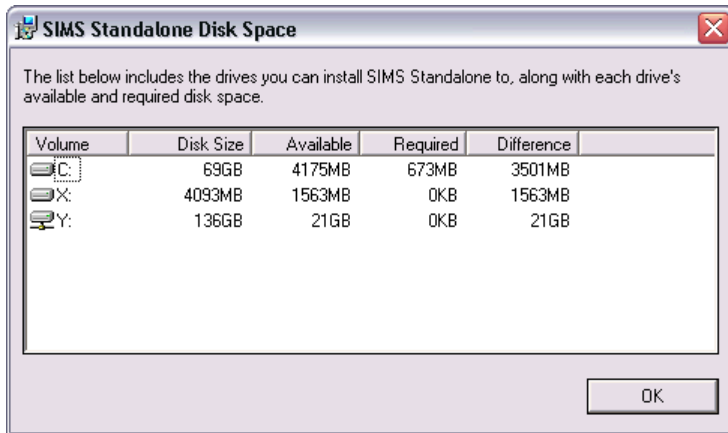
SIMS Standalone Disk Space

The list below includes the drives you can install SIMS Standalone to, along with each drive's available and required disk space.

| Volume | Disk Size | Available | Required | Difference |
|---|---|---|---|---|
| C: | 69GB | 4175MB | 673MB | 3501MB |
| X: | 4093MB | 1563MB | 0KB | 1563MB |
| Y: | 136GB | 21GB | 0KB | 21GB |

OK